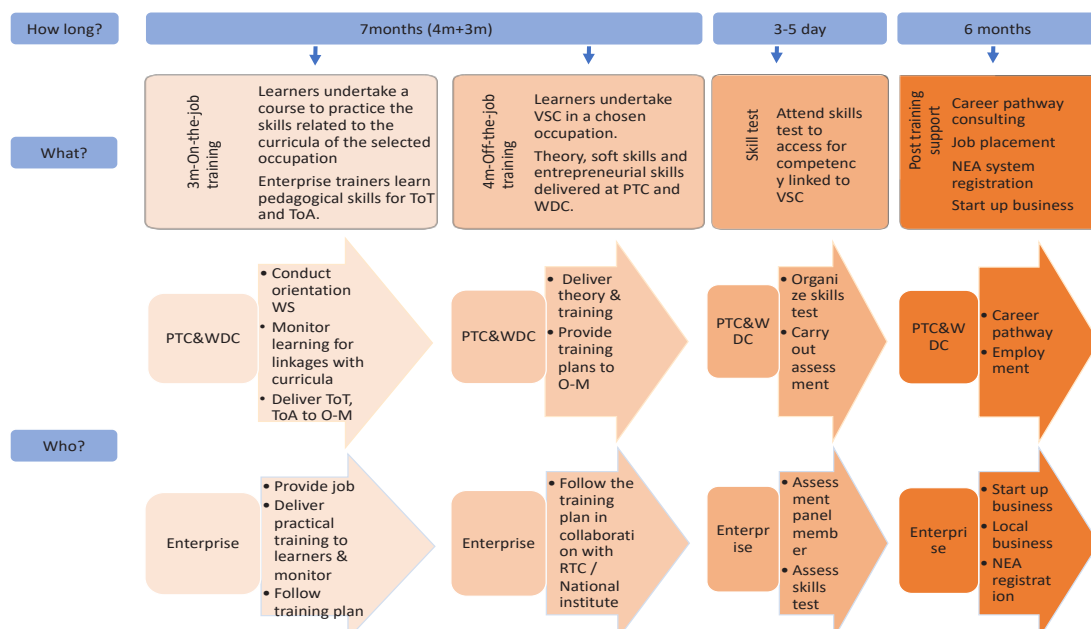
How long?

7months (4m+3m)

3-5 day

6 months

What?

3m-On-the-job training

Learners undertake a course to practice the skills related to the curricula of the selected occupation

Enterprise trainers learn pedagogical skills for ToT and ToA.

4m-Off-the-job training

Learners undertake VSC in a chosen occupation.

Theory, soft skills and entrepreneurial skills delivered at PTC and WDC.

Skill test

Attend skills test to access for competency linked to VSC

Post training support

Career pathway consulting

Job placement

NEA system registration

Start up business

Who?

PTC&WDC

• Conduct orientation WS
• Monitor learning for linkages with curricula
• Deliver ToT, ToA to O-M

PTC&WDC

• Deliver theory & training
• Provide training plans to O-M

PTC&WDC

• Organize skills test
• Carry out assessment

PTC&WDC

• Career pathway
• Employment

Enterprise

• Provide job
• Deliver practical training to learners & monitor
• Follow training plan

Enterprise

• Follow the training plan in collaboration with RTC / National institute

Enterprise

• Assessment panel member
• Assess skills test

Enterprise

• Start up business
• Local business
• NEA registration